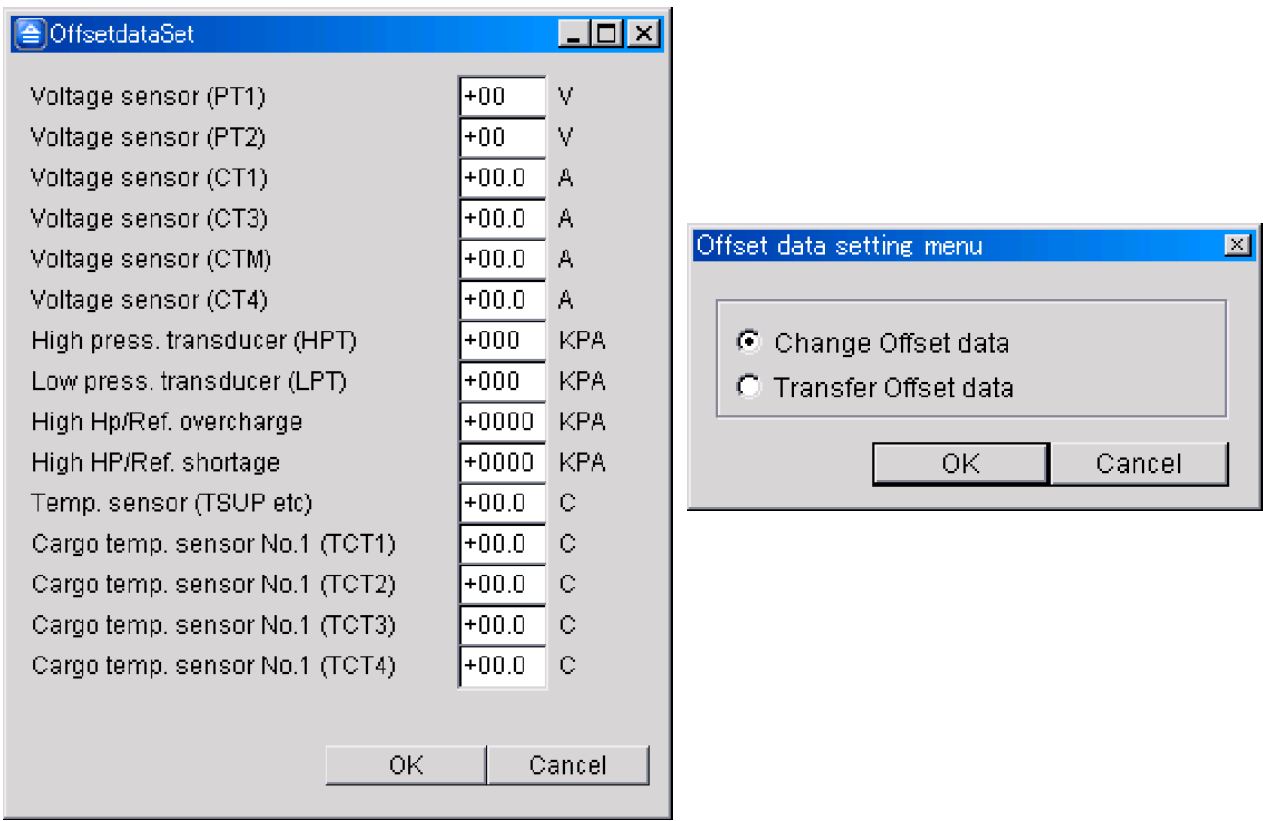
OffsetdataSet

| | | |
|---|---|---|
| Voltage sensor (PT1) | +00 | V |
| Voltage sensor (PT2) | +00 | V |
| Voltage sensor (CT1) | +00.0 | A |
| Voltage sensor (CT3) | +00.0 | A |
| Voltage sensor (CTM) | +00.0 | A |
| Voltage sensor (CT4) | +00.0 | A |
| High press. transducer (HPT) | +000 | KPA |
| Low press. transducer (LPT) | +000 | KPA |
| High Hp/Ref. overcharge | +0000 | KPA |
| High HP/Ref. shortage | +0000 | KPA |
| Temp. sensor (TSUP etc) | +00.0 | C |
| Cargo temp. sensor No.1 (TCT1) | +00.0 | C |
| Cargo temp. sensor No.1 (TCT2) | +00.0 | C |
| Cargo temp. sensor No.1 (TCT3) | +00.0 | C |
| Cargo temp. sensor No.1 (TCT4) | +00.0 | C |

OK Cancel

Offset data setting menu

Change Offset data
Transfer Offset data

OK Cancel